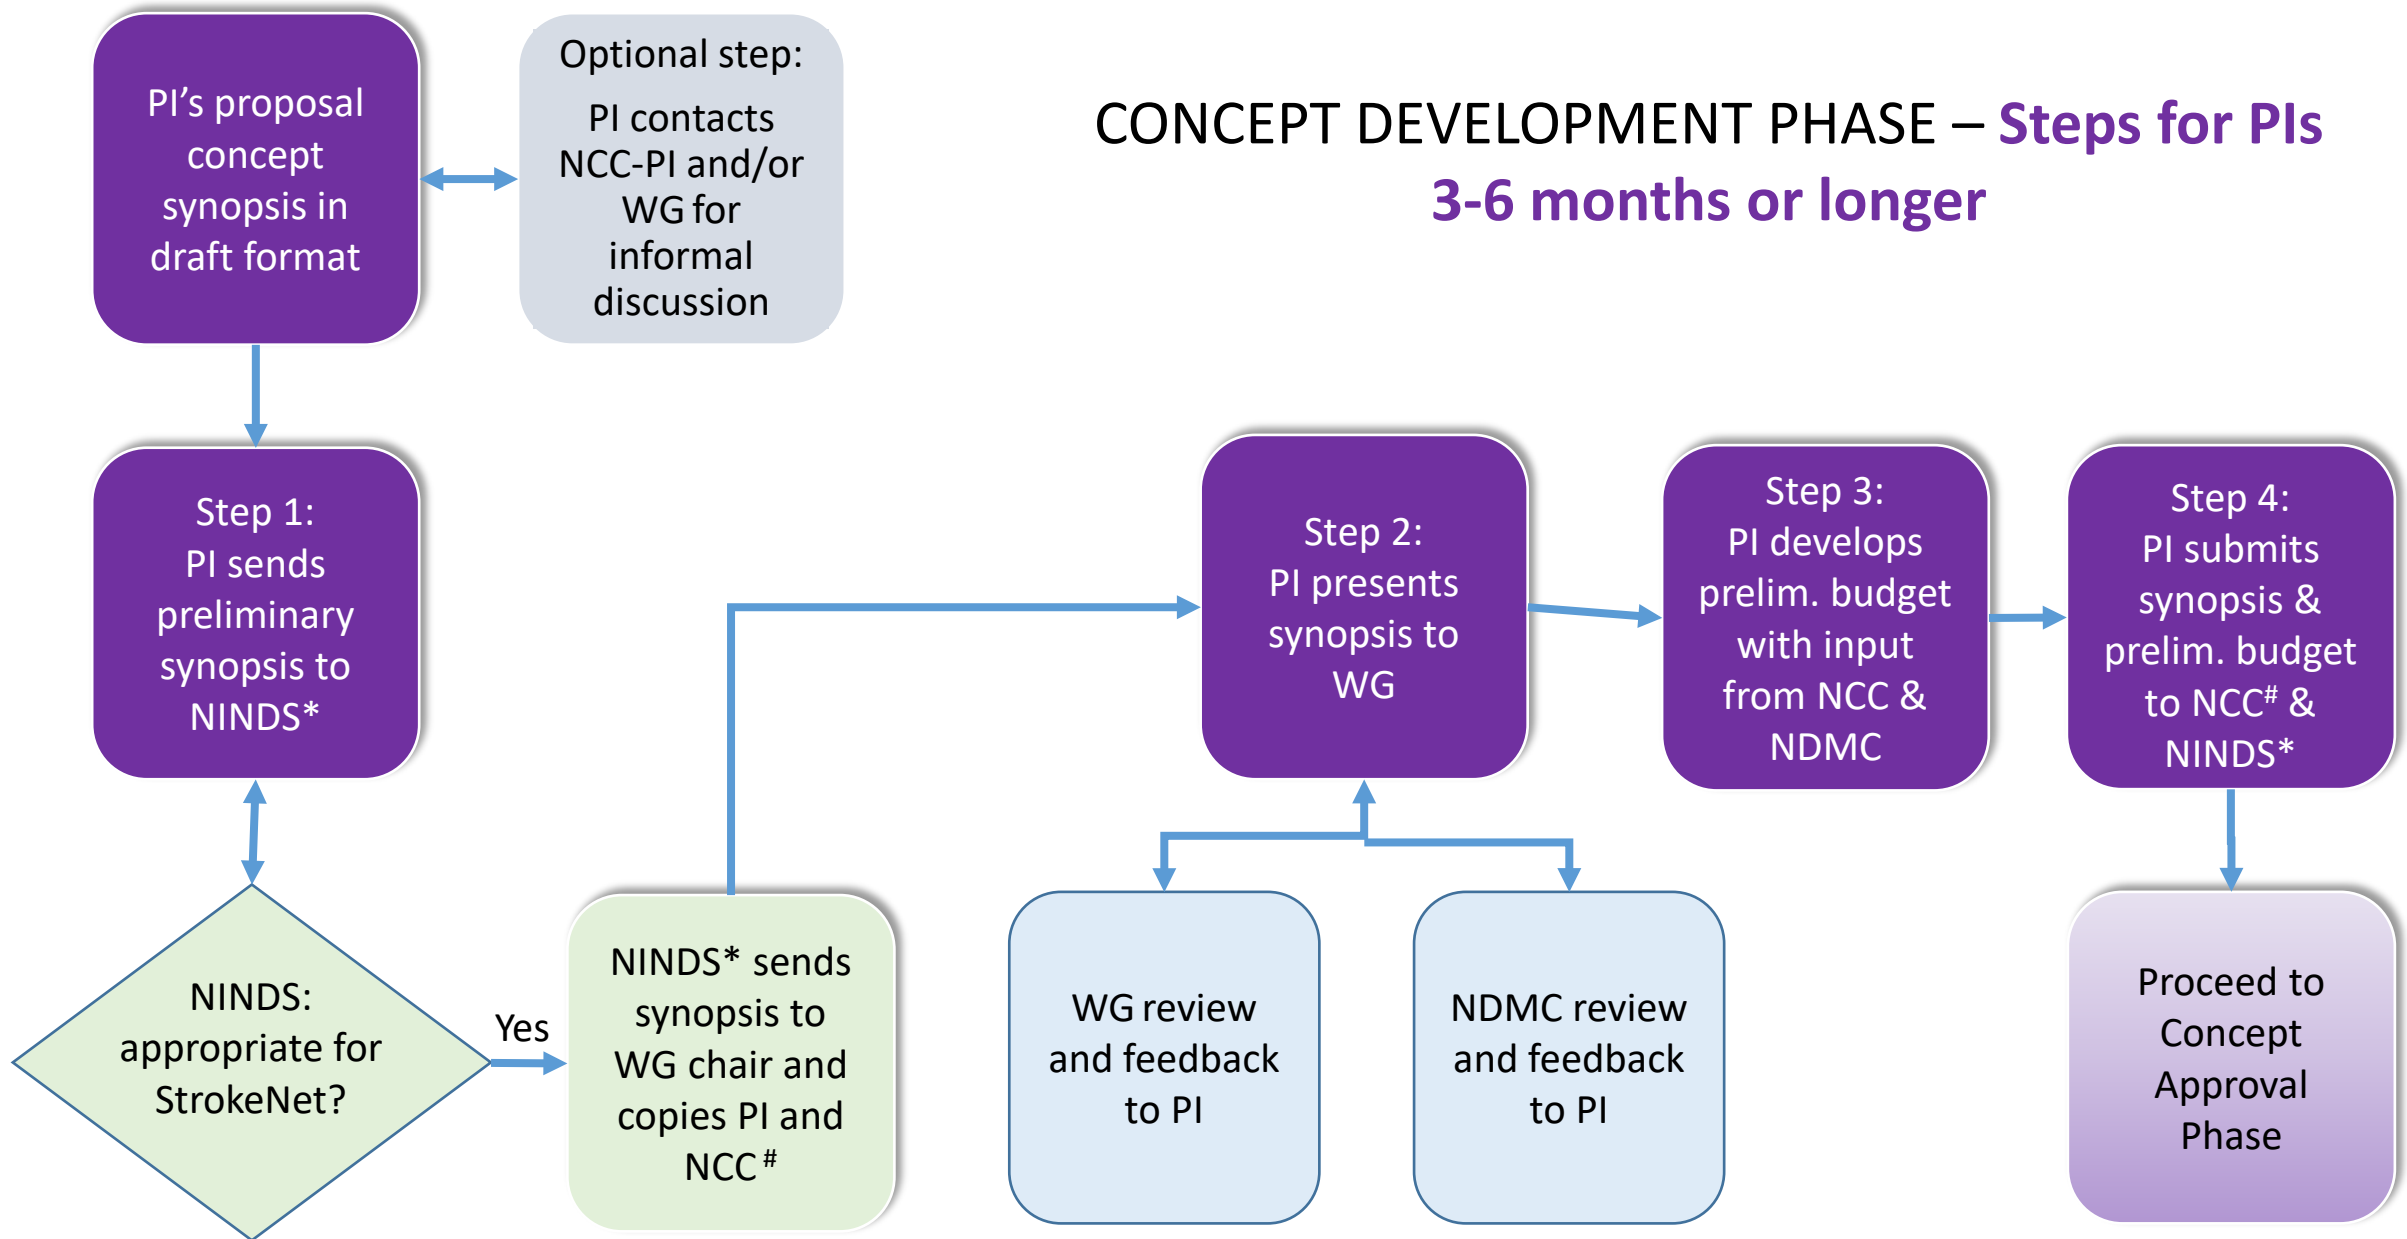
CONCEPT DEVELOPMENT PHASE – Steps for PIs
3-6 months or longer

PI's proposal concept synopsis in draft format

Optional step:
PI contacts NCC-PI and/or WG for informal discussion

Step 1:
PI sends preliminary synopsis to NINDS*

NINDS: appropriate for StrokeNet?

Yes

NINDS* sends synopsis to WG chair and copies PI and NCC$^{\#}$

Step 2:
PI presents synopsis to WG

WG review and feedback to PI

NDMC review and feedback to PI

Step 3:
PI develops prelim. budget with input from NCC & NDMC

Step 4:
PI submits synopsis & prelim. budget to NCC$^{\#}$ & NINDS*

Proceed to Concept Approval Phase